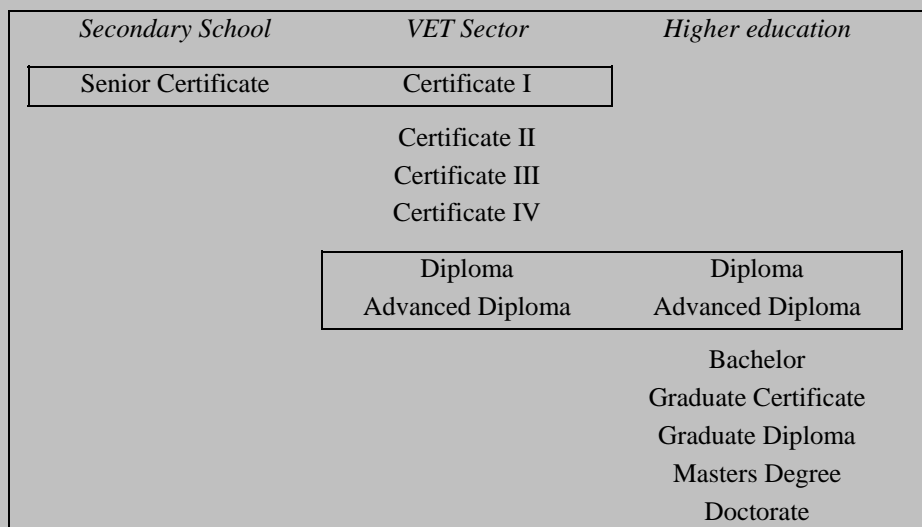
| Secondary School | VET Sector | Higher education |
|---|---|---|
| Senior Certificate | Certificate I | |
| | Certificate II | |
| | Certificate III | |
| | Certificate IV | |
| | Diploma | Diploma |
| | Advanced Diploma | Advanced Diploma |
| | | Bachelor |
| | | Graduate Certificate |
| | | Graduate Diploma |
| | | Masters Degree |
| | | Doctorate |